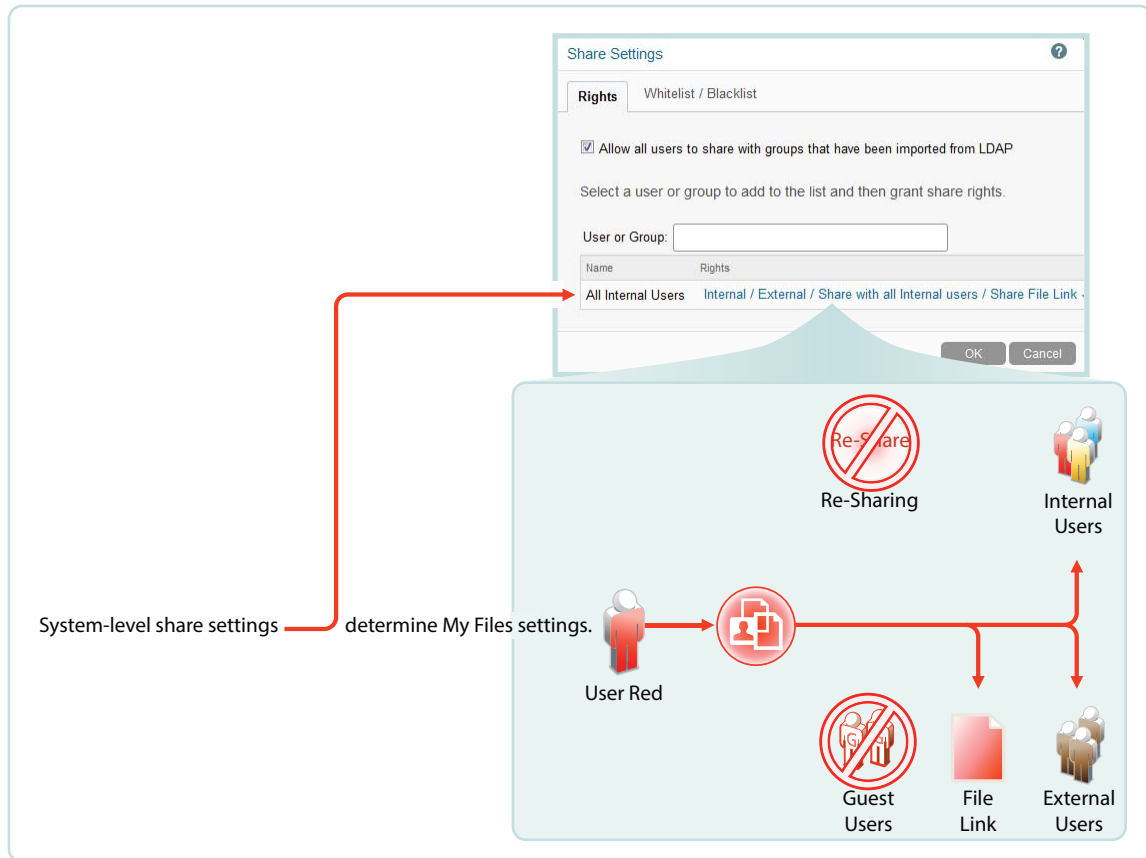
Share Settings

Rights

Whitelist / Blacklist

Allow all users to share with groups that have been imported from LDAP

Select a user or group to add to the list and then grant share rights.

User or Group:

| Name | Rights |
|---|---|
| All Internal Users | Internal / External / Share with all Internal users / Share File Link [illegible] |

OK

Cancel

Re-Share

Re-Sharing

Internal Users

System-level share settings

determine My Files settings.

User Red

Guest Users

File Link

External Users